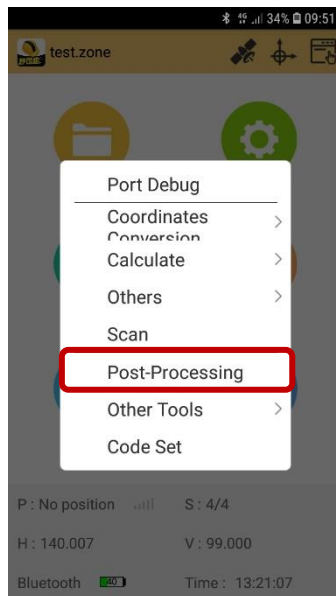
34% 09:51

test.zone

Port Debug

Coordinates Conversion

Calculate

Others

Scan

Post-Processing

Other Tools

Code Set

P : No position

S : 4/4

H : 140.007

V : 99.000

Bluetooth

40

Time : 13:21:07